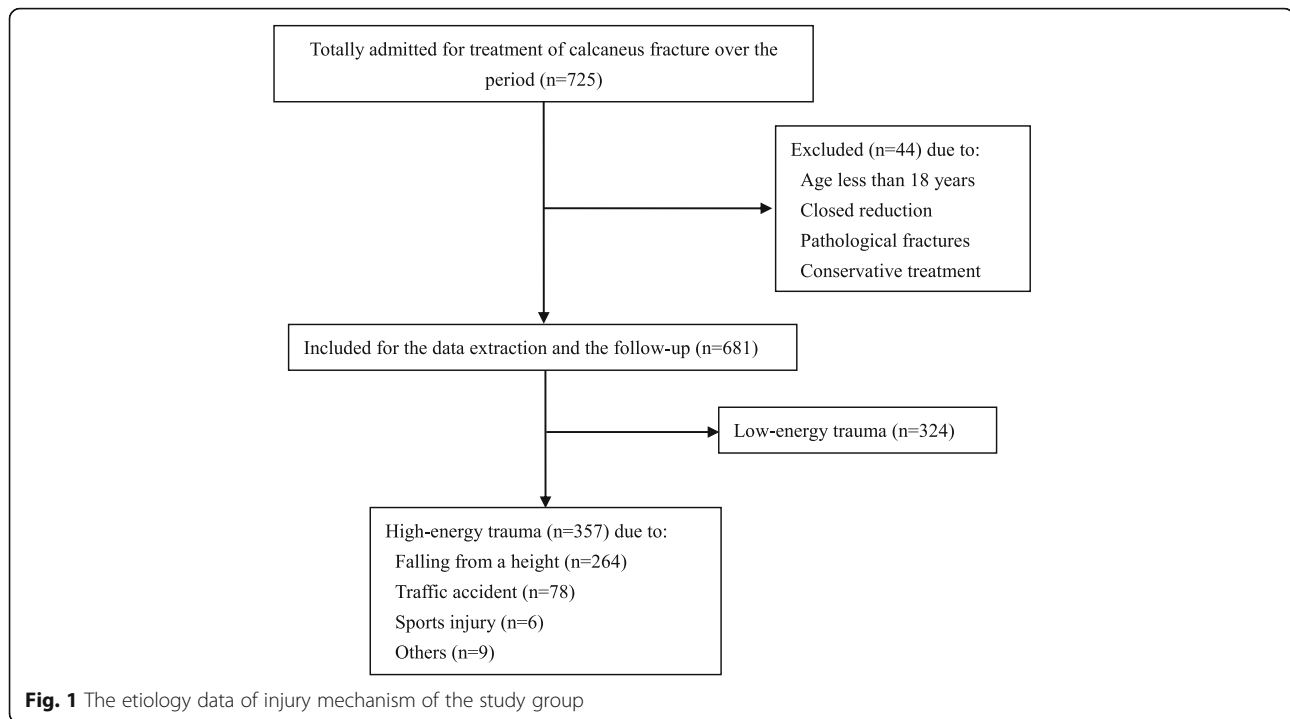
Totally admitted for treatment of calcaneus fracture over the period (n=725)

Excluded (n=44) due to:
Age less than 18 years
Closed reduction
Pathological fractures
Conservative treatment

Included for the data extraction and the follow-up (n=681)

Low-energy trauma (n=324)

High-energy trauma (n=357) due to:
Falling from a height (n=264)
Traffic accident (n=78)
Sports injury (n=6)
Others (n=9)

Fig. 1 The etiology data of injury mechanism of the study group